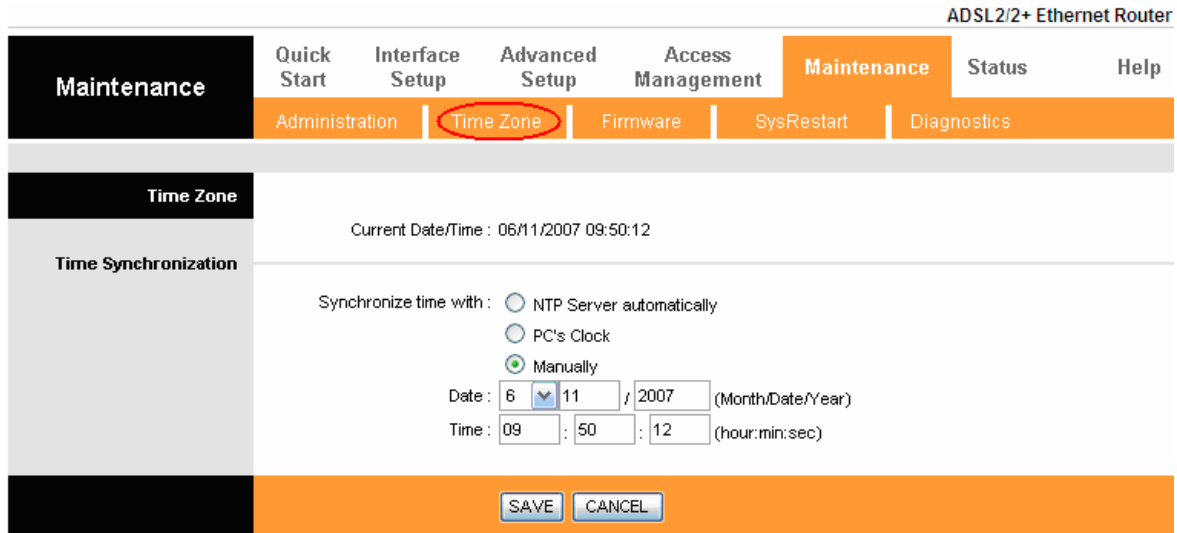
ADSL2/2+ Ethernet Router

Maintenance

Quick Start | Interface Setup | Advanced Setup | Access Management | Maintenance | Status | Help

Administration | Time Zone | Firmware | SysRestart | Diagnostics

Time Zone

Time Synchronization

Current Date/Time : 06/11/2007 09:50:12

Synchronize time with : NTP Server automatically

PC's Clock

Manually

Date : 6 11 / 2007 (Month/Date/Year)

Time : 09 : 50 : 12 (hour:min:sec)

SAVE CANCEL